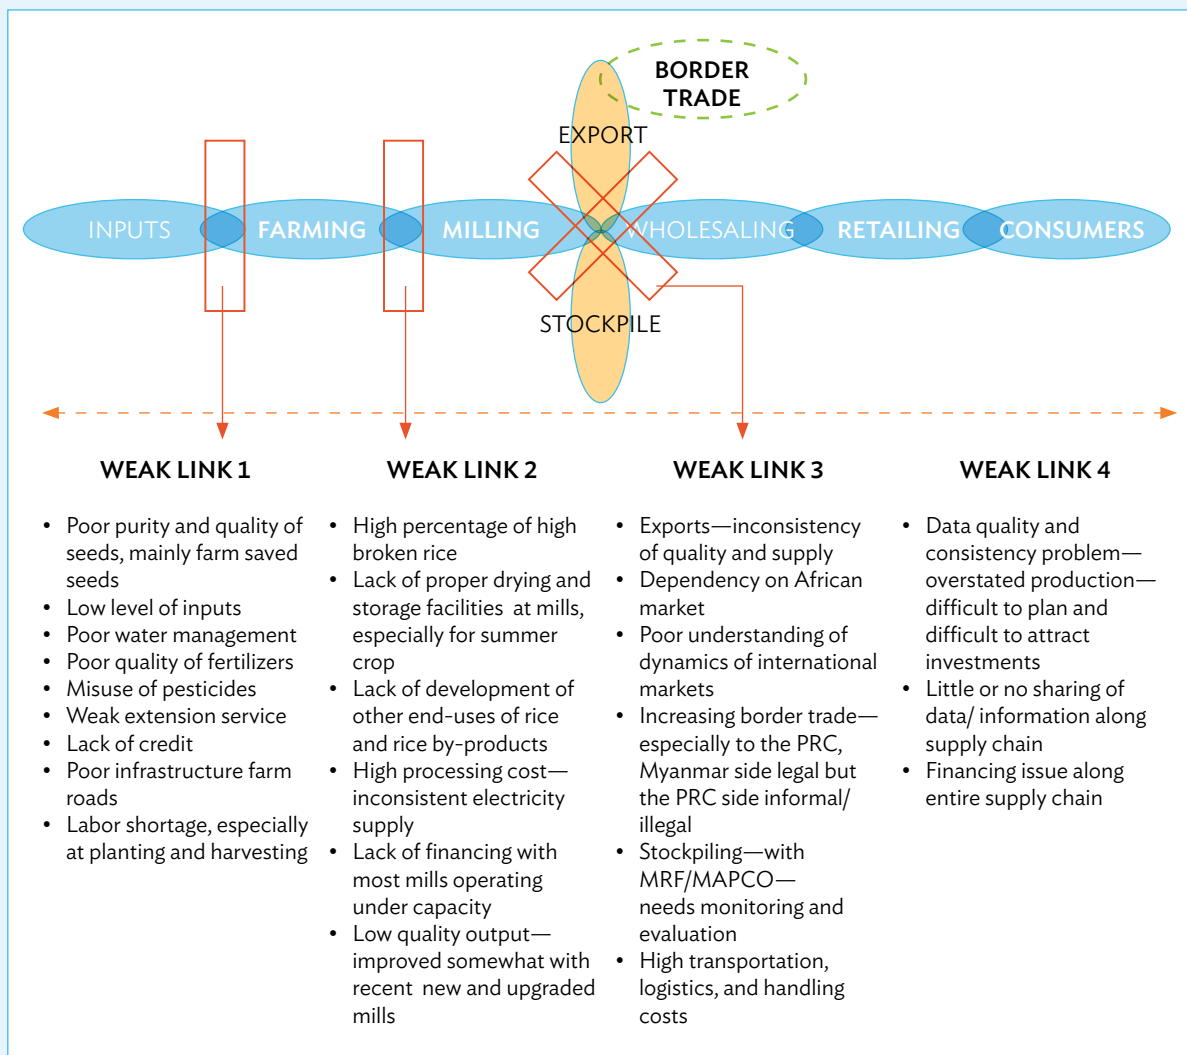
BORDER TRADE

EXPORT

INPUTS FARMING MILLING WHOLESALING RETAILING CONSUMERS

STOCKPILE

WEAK LINK 1

- Poor purity and quality of seeds, mainly farm saved seeds
- Low level of inputs
- Poor water management
- Poor quality of fertilizers
- Misuse of pesticides
- Weak extension service
- Lack of credit
- Poor infrastructure farm roads
- Labor shortage, especially at planting and harvesting

WEAK LINK 2

- High percentage of high broken rice
- Lack of proper drying and storage facilities at mills, especially for summer crop
- Lack of development of other end-uses of rice and rice by-products
- High processing cost—inconsistent electricity supply
- Lack of financing with most mills operating under capacity
- Low quality output—improved somewhat with recent new and upgraded mills

WEAK LINK 3

- Exports—inconsistency of quality and supply
- Dependency on African market
- Poor understanding of dynamics of international markets
- Increasing border trade—especially to the PRC, Myanmar side legal but the PRC side informal/ illegal
- Stockpiling—with MRF/MAPCO—needs monitoring and evaluation
- High transportation, logistics, and handling costs

WEAK LINK 4

- Data quality and consistency problem—overstated production—difficult to plan and difficult to attract investments
- Little or no sharing of data/ information along supply chain
- Financing issue along entire supply chain